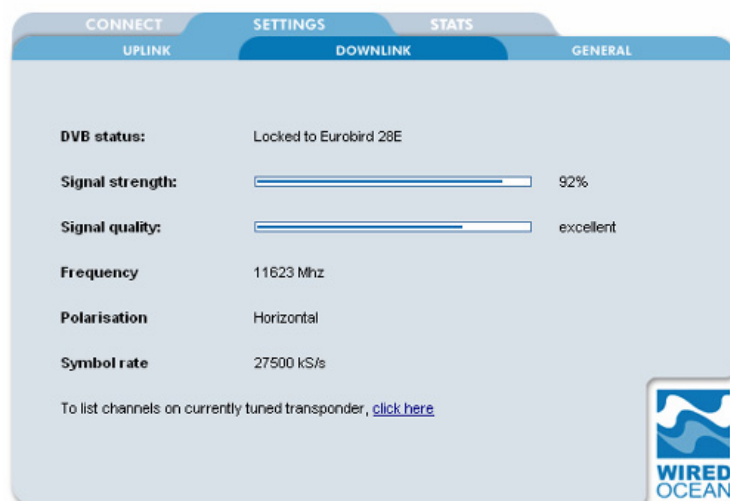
CONNECT SETTINGS STATS

UPLINK DOWNLINK GENERAL

DVB status: Locked to Eurobird 28E

Signal strength: 92%

Signal quality: excellent

Frequency 11623 Mhz

Polarisation Horizontal

Symbol rate 27500 kS/s

To list channels on currently tuned transponder, click here

WIRED OCEAN